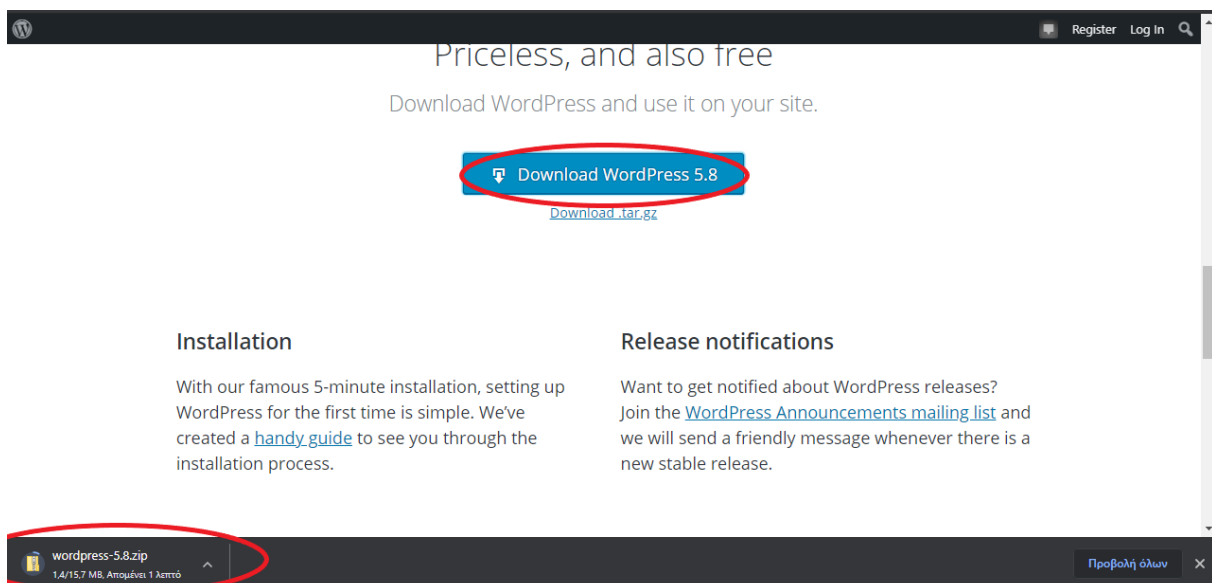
Register Log In

Priceless, and also free

Download WordPress and use it on your site.

Download WordPress 5.8

Download .tar.gz

Installation

With our famous 5-minute installation, setting up WordPress for the first time is simple. We've created a handy guide to see you through the installation process.

Release notifications

Want to get notified about WordPress releases? Join the WordPress Announcements mailing list and we will send a friendly message whenever there is a new stable release.

wordpress-5.8.zip
1,4/15,7 MB, Απομένει 1 λεπτό

Προβολή όλων